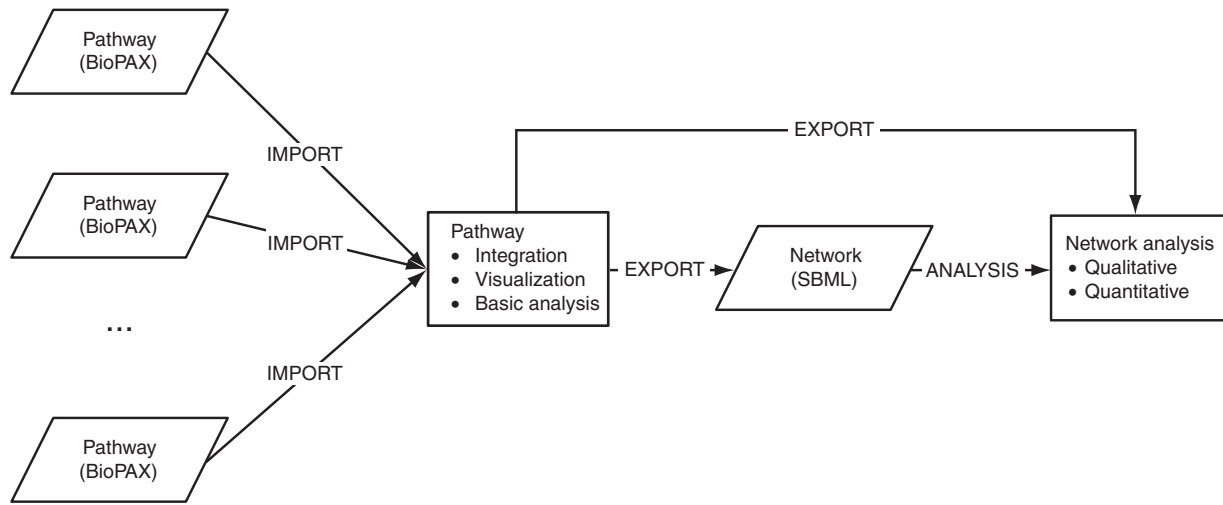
Pathway
(BioPAX)

IMPORT

Pathway
(BioPAX)

IMPORT

...

IMPORT

Pathway
(BioPAX)

EXPORT

Pathway
• Integration
• Visualization
• Basic analysis

EXPORT

Network
(SBML)

ANALYSIS

Network analysis
• Qualitative
• Quantitative